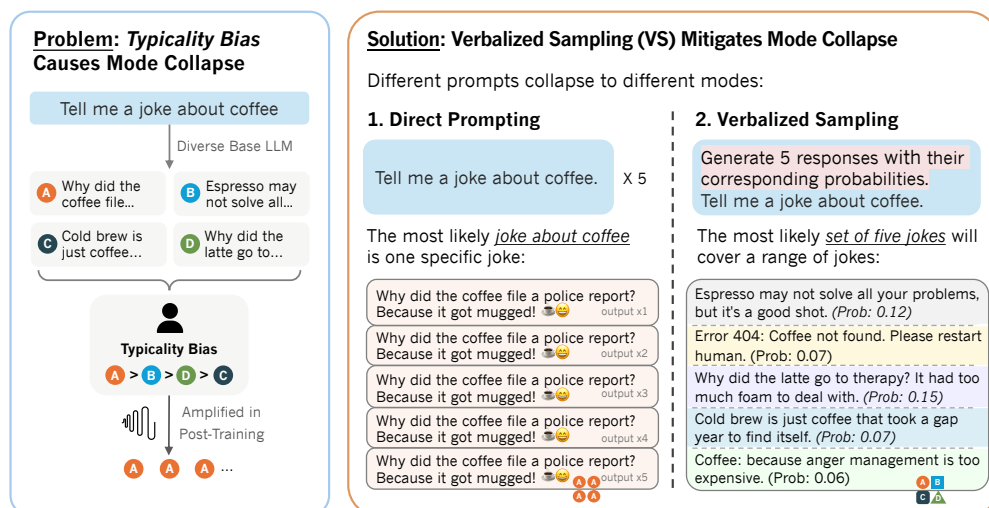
Problem: Typicality Bias Causes Mode Collapse

Tell me a joke about coffee

Diverse Base LLM

A Why did the coffee file...

B Espresso may not solve all...

C Cold brew is just coffee...

D Why did the latte go to...

Typicality Bias

A > B > D > C

Amplified in Post-Training

A A A ...

Solution: Verbalized Sampling (VS) Mitigates Mode Collapse

Different prompts collapse to different modes:

1. Direct Prompting

Tell me a joke about coffee. X 5

The most likely joke about coffee is one specific joke:

Why did the coffee file a police report? Because it got mugged! ☕😄 output x1

Why did the coffee file a police report? Because it got mugged! ☕😄 output x2

Why did the coffee file a police report? Because it got mugged! ☕😄 output x3

Why did the coffee file a police report? Because it got mugged! ☕😄 output x4

Why did the coffee file a police report? Because it got mugged! ☕😄 output x5

A A A A

2. Verbalized Sampling

Generate 5 responses with their corresponding probabilities. Tell me a joke about coffee.

The most likely set of five jokes will cover a range of jokes:

Espresso may not solve all your problems, but it's a good shot. (Prob: 0.12)

Error 404: Coffee not found. Please restart human. (Prob: 0.07)

Why did the latte go to therapy? It had too much foam to deal with. (Prob: 0.15)

Cold brew is just coffee that took a gap year to find itself. (Prob: 0.07)

Coffee: because anger management is too expensive. (Prob: 0.06)

A B C D